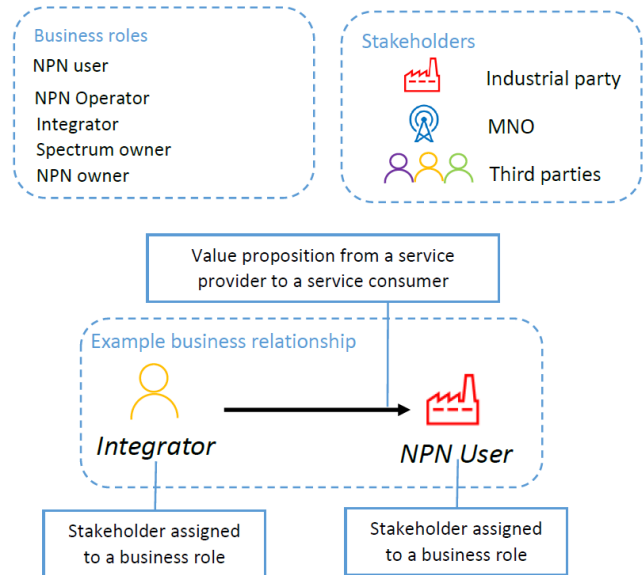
Business roles
NPN user
NPN Operator
Integrator
Spectrum owner
NPN owner

Stakeholders
Industrial party
MNO
Third parties

Value proposition from a service provider to a service consumer

Example business relationship

Integrator

NPN User

Stakeholder assigned to a business role

Stakeholder assigned to a business role